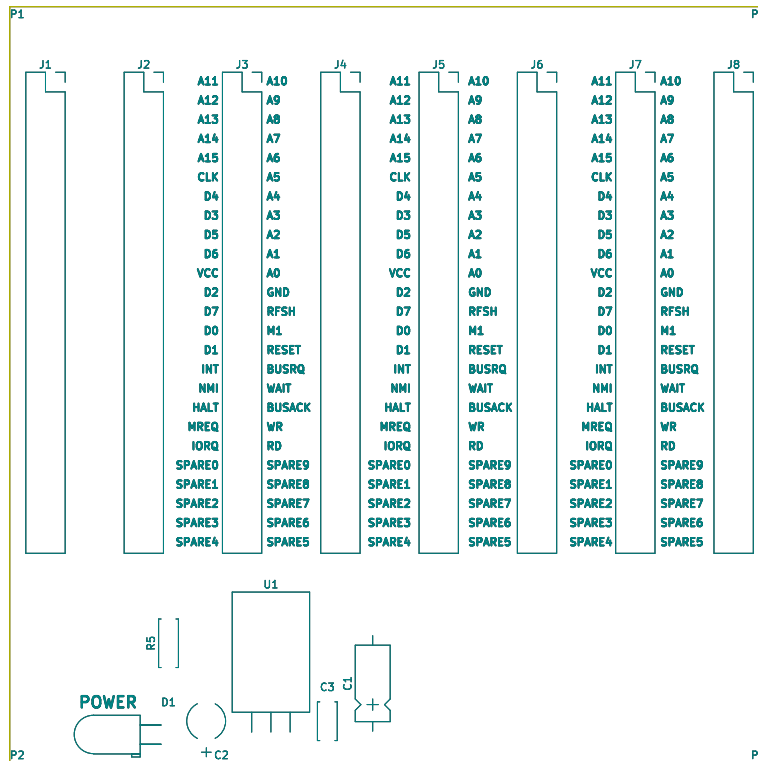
P1
P
J1
J2
J3
J4
J5
J6
J7
J8

A11 A12 A13 A14 A15 CLK D4 D3 D5 D6 VCC D2 D7 D0 D1 INT NMI HALT MREQ IORQ SPARE0 SPARE1 SPARE2 SPARE3 SPARE4

A10 A9 A8 A7 A6 A5 A4 A3 A2 A1 A0 GND RFSH M1 RESET BUSRQ WAIT BUSACK WR RD SPARE9 SPARE8 SPARE7 SPARE6 SPARE5

A11 A12 A13 A14 A15 CLK D4 D3 D5 D6 VCC D2 D7 D0 D1 INT NMI HALT MREQ IORQ SPARE0 SPARE1 SPARE2 SPARE3 SPARE4

A10 A9 A8 A7 A6 A5 A4 A3 A2 A1 A0 GND RFSH M1 RESET BUSRQ WAIT BUSACK WR RD SPARE9 SPARE8 SPARE7 SPARE6 SPARE5

A11 A12 A13 A14 A15 CLK D4 D3 D5 D6 VCC D2 D7 D0 D1 INT NMI HALT MREQ IORQ SPARE0 SPARE1 SPARE2 SPARE3 SPARE4

A10 A9 A8 A7 A6 A5 A4 A3 A2 A1 A0 GND RFSH M1 RESET BUSRQ WAIT BUSACK WR RD SPARE9 SPARE8 SPARE7 SPARE6 SPARE5

U1
R5
C3
C1
+
POWER
D1
+ C2
P2
P